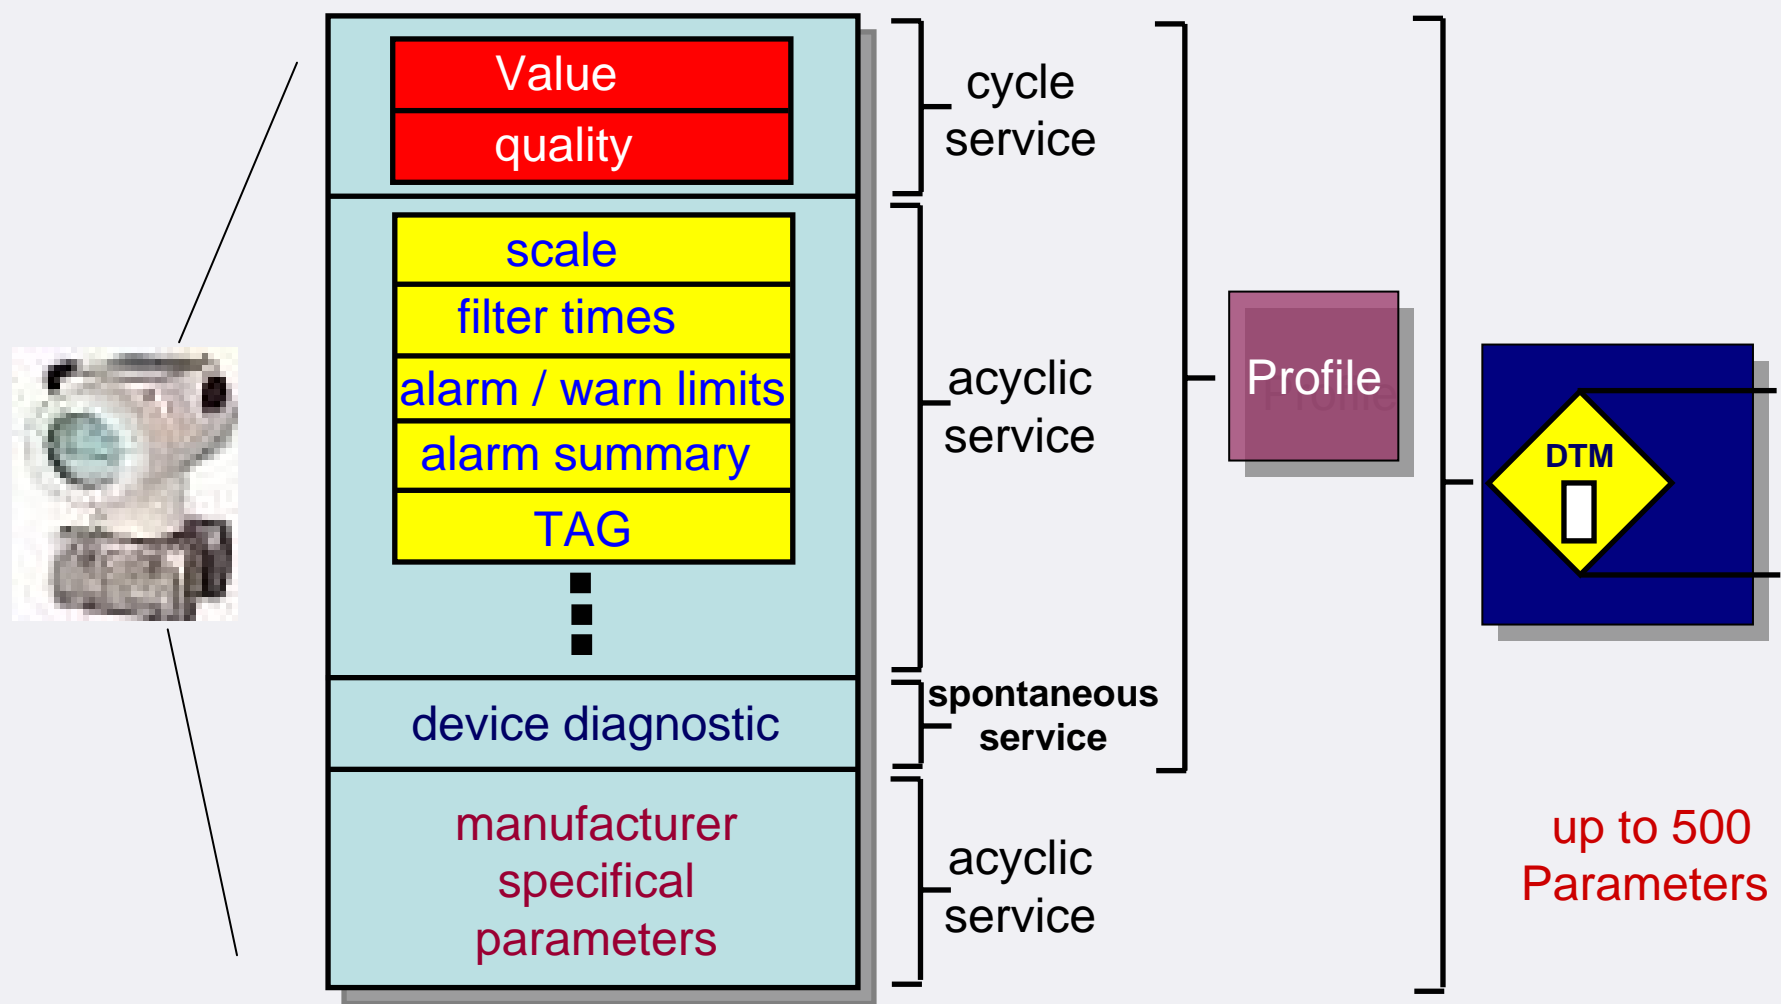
Value
quality

scale
filter times
alarm / warn limits
alarm summary
TAG

device diagnostic

manufacturer specifical parameters

cycle service

acyclic service

spontaneous service

acyclic service

Profile

DTM

up to 500 Parameters